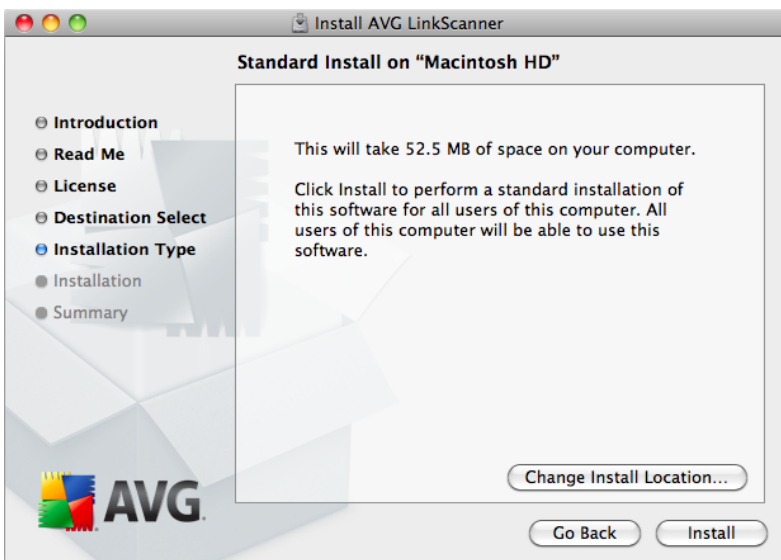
Install AVG LinkScanner

Standard Install on “Macintosh HD”

Introduction
Read Me
License
Destination Select
Installation Type
Installation
Summary

This will take 52.5 MB of space on your computer.

Click Install to perform a standard installation of this software for all users of this computer. All users of this computer will be able to use this software.

Change Install Location...

AVG

Go Back
Install